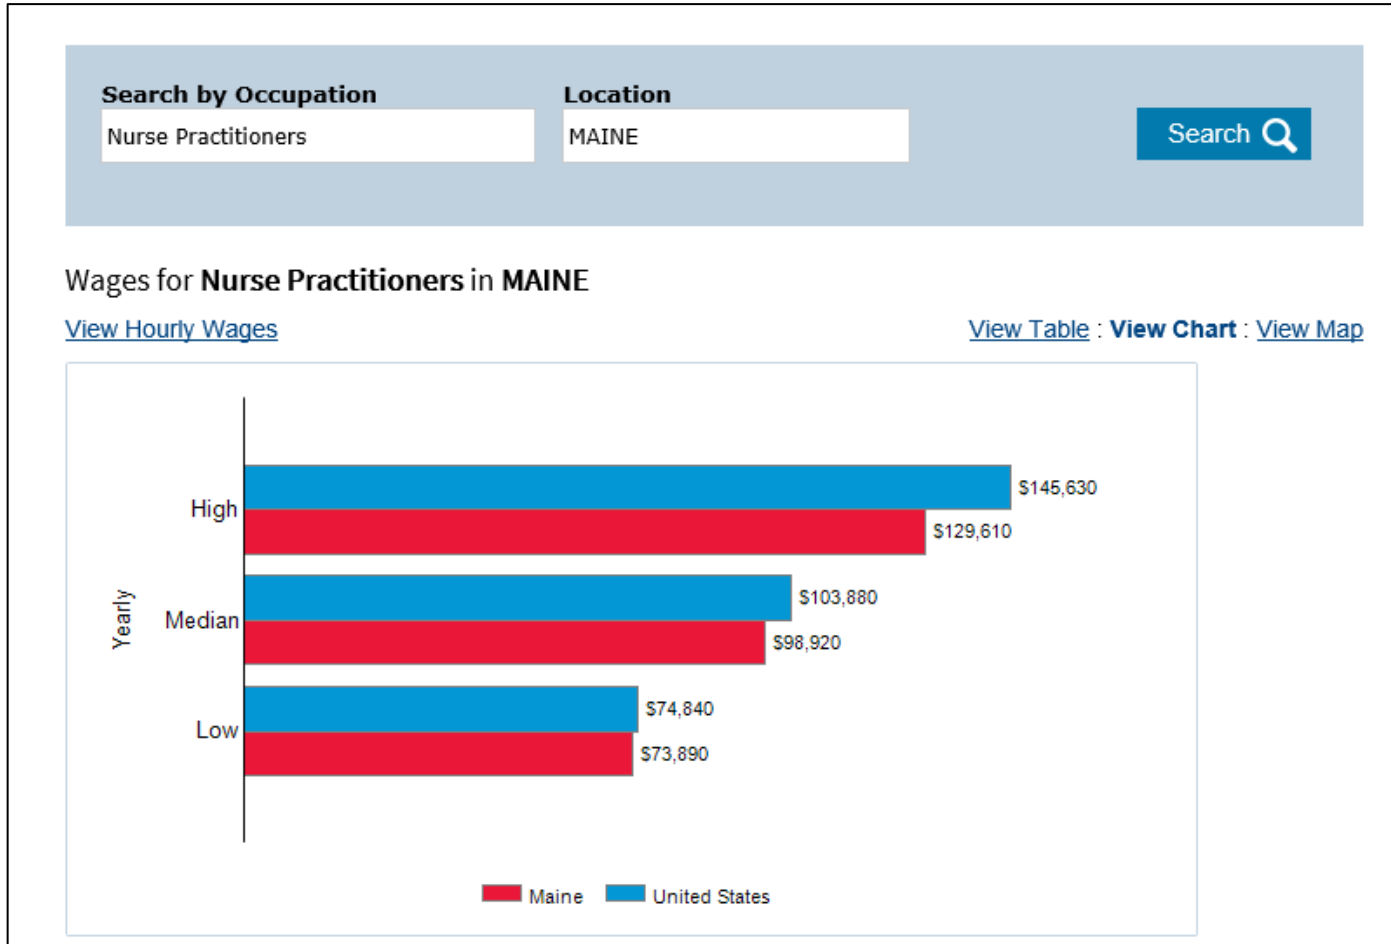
Search by Occupation
Nurse Practitioners

Location
MAINE

Search

Wages for **Nurse Practitioners** in **MAINE**

View Hourly Wages

View Table : **View Chart** : View Map

Yearly

High
$145,630
$129,610

Median
$103,880
$98,920

Low
$74,840
$73,890

Maine United States